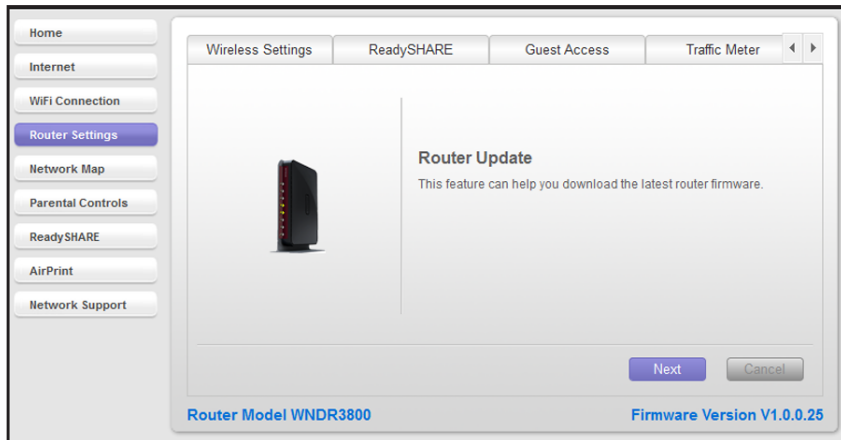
Home
Internet
WiFi Connection
Router Settings
Network Map
Parental Controls
ReadySHARE
AirPrint
Network Support

Wireless Settings | ReadySHARE | Guest Access | Traffic Meter

Router Update
This feature can help you download the latest router firmware.

Next
Cancel

Router Model WNDR3800
Firmware Version V1.0.0.25